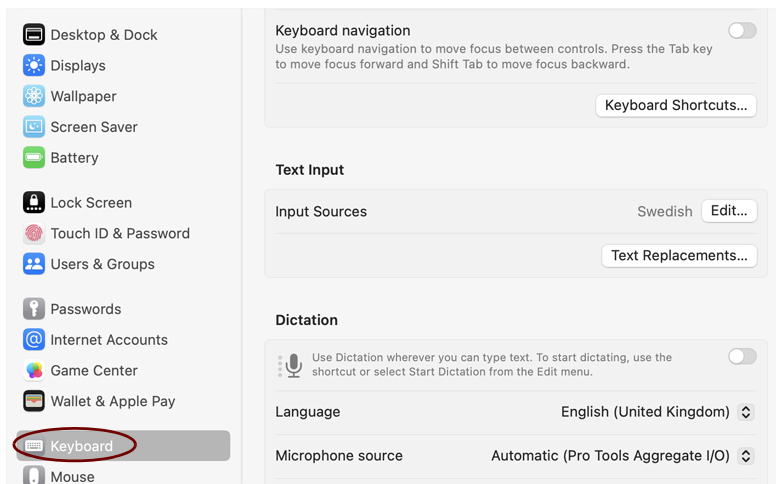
Desktop & Dock
Displays
Wallpaper
Screen Saver
Battery

Lock Screen
Touch ID & Password
Users & Groups

Passwords
Internet Accounts
Game Center
Wallet & Apple Pay

Keyboard
Mouse

Keyboard navigation
Use keyboard navigation to move focus between controls. Press the Tab key to move focus forward and Shift Tab to move focus backward.

Keyboard Shortcuts...

Text Input

Input Sources Swedish Edit...

Text Replacements...

Dictation

Use Dictation wherever you can type text. To start dictating, use the shortcut or select Start Dictation from the Edit menu.

Language English (United Kingdom)

Microphone source Automatic (Pro Tools Aggregate I/O)